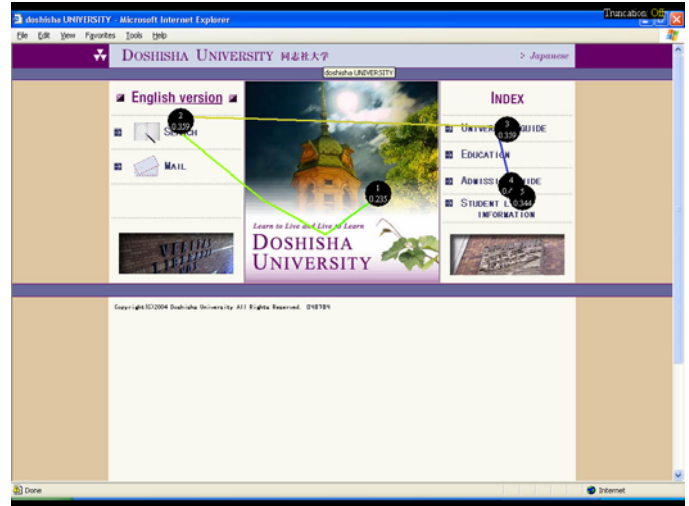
doshisha UNIVERSITY - Microsoft Internet Explorer

Truncation: Off

File Edit View Favorites Tools Help

DOSHISHA UNIVERSITY 同志社大学

> Japanese

doshisha UNIVERSITY

English version

2
0.332

SEARCH

MAIL

1
0.235

Learn to Live and Live to Learn

DOSHISHA UNIVERSITY

INDEX

3
0.339

UNIVER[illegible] GUIDE

EDUCATION

4
0.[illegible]

ADMISSI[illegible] GUIDE

5
0.344

STUDENT L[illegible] INFORMATION

Copyright(C)2004 Doshisha University All Rights Reserved. 048784

Done

Internet